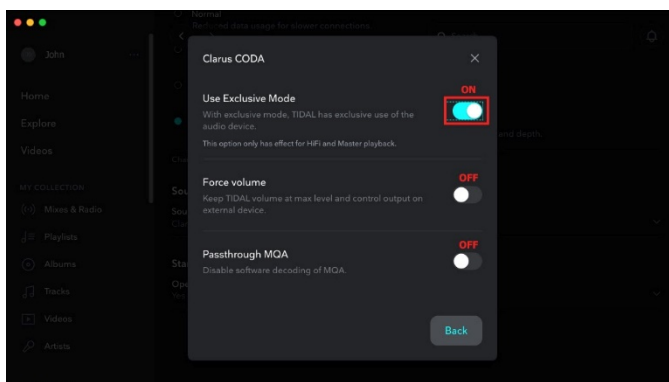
Normal
Reduced data usage for slower connections.

John

Home
Explore
Videos

MY COLLECTION
Mixes & Radio
Playlists
Albums
Tracks
Videos
Artists

Clarus CODA

Use Exclusive Mode
With exclusive mode, TIDAL has exclusive use of the audio device.
This option only has effect for HiFi and Master playback.

ON

Force volume
Keep TIDAL volume at max level and control output on external device.

OFF

Passthrough MQA
Disable software decoding of MQA.

OFF

Back

and depth.